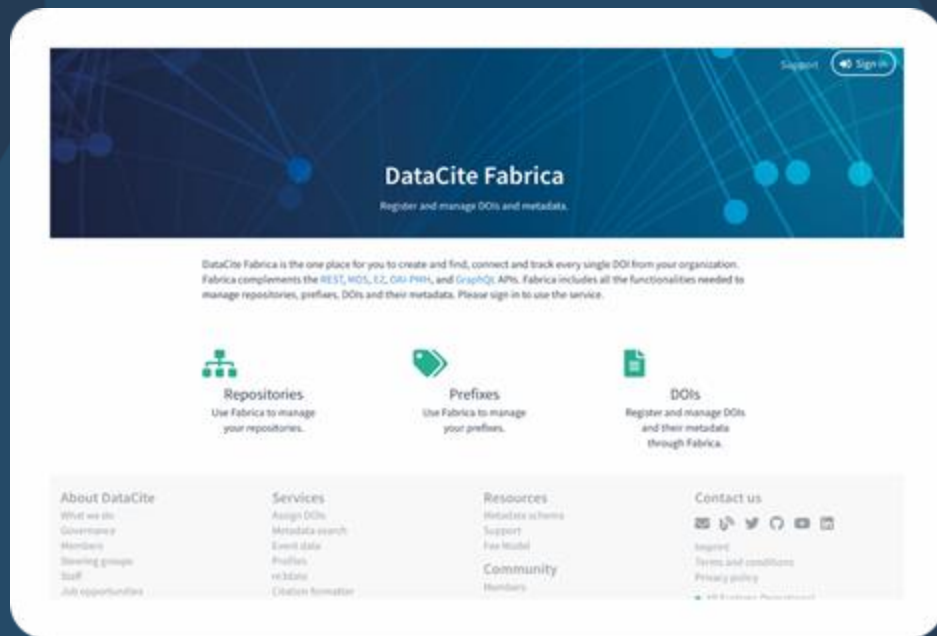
Support Sign in

DataCite Fabrica

Register and manage DOIs and metadata.

DataCite Fabrica is the one place for you to create and find, connect and track every single DOI from your organization. Fabrica complements the REST, MDS, EZ, OAI-PMH, and GraphQL APIs. Fabrica includes all the functionalities needed to manage repositories, prefixes, DOIs and their metadata. Please sign in to use the service.

Repositories
Use Fabrica to manage your repositories.

Prefixes
Use Fabrica to manage your prefixes.

DOIs
Register and manage DOIs and their metadata through Fabrica.

About DataCite
What we do
Governance
Members
Steering groups
Staff
Job opportunities

Services
Assign DOIs
Metadata search
Event data
Profiles
re3data
Citation formatter

Resources
Metadata schema
Support
Fee Model

Community
Members

Contact us
Imprint
Terms and conditions
Privacy policy
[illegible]